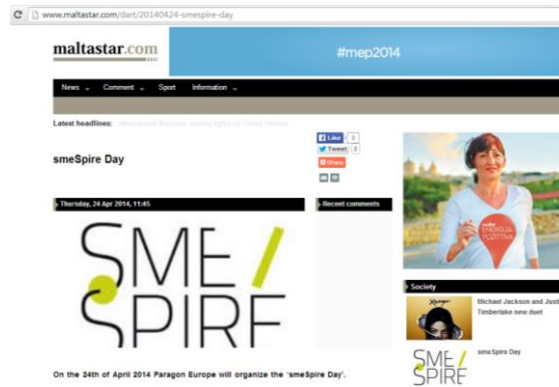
www.maltastar.com/dart/20140424-smespire-day

maltastar.com

#mep2014

News Comment Sport Information

Latest headlines: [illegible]

smeSpire Day

Like 0
Tweet 0
Share

Thursday, 24 Apr 2014, 11:45

SME SPIRE

Recent comments

ENERGIJA POŻITTIVA

Society

Michael Jackson and Justi Timberlake new duet

smeSpire Day

SME SPIRE

On the 24th of April 2014 Paragon Europe will organize the 'smeSpire Day'.